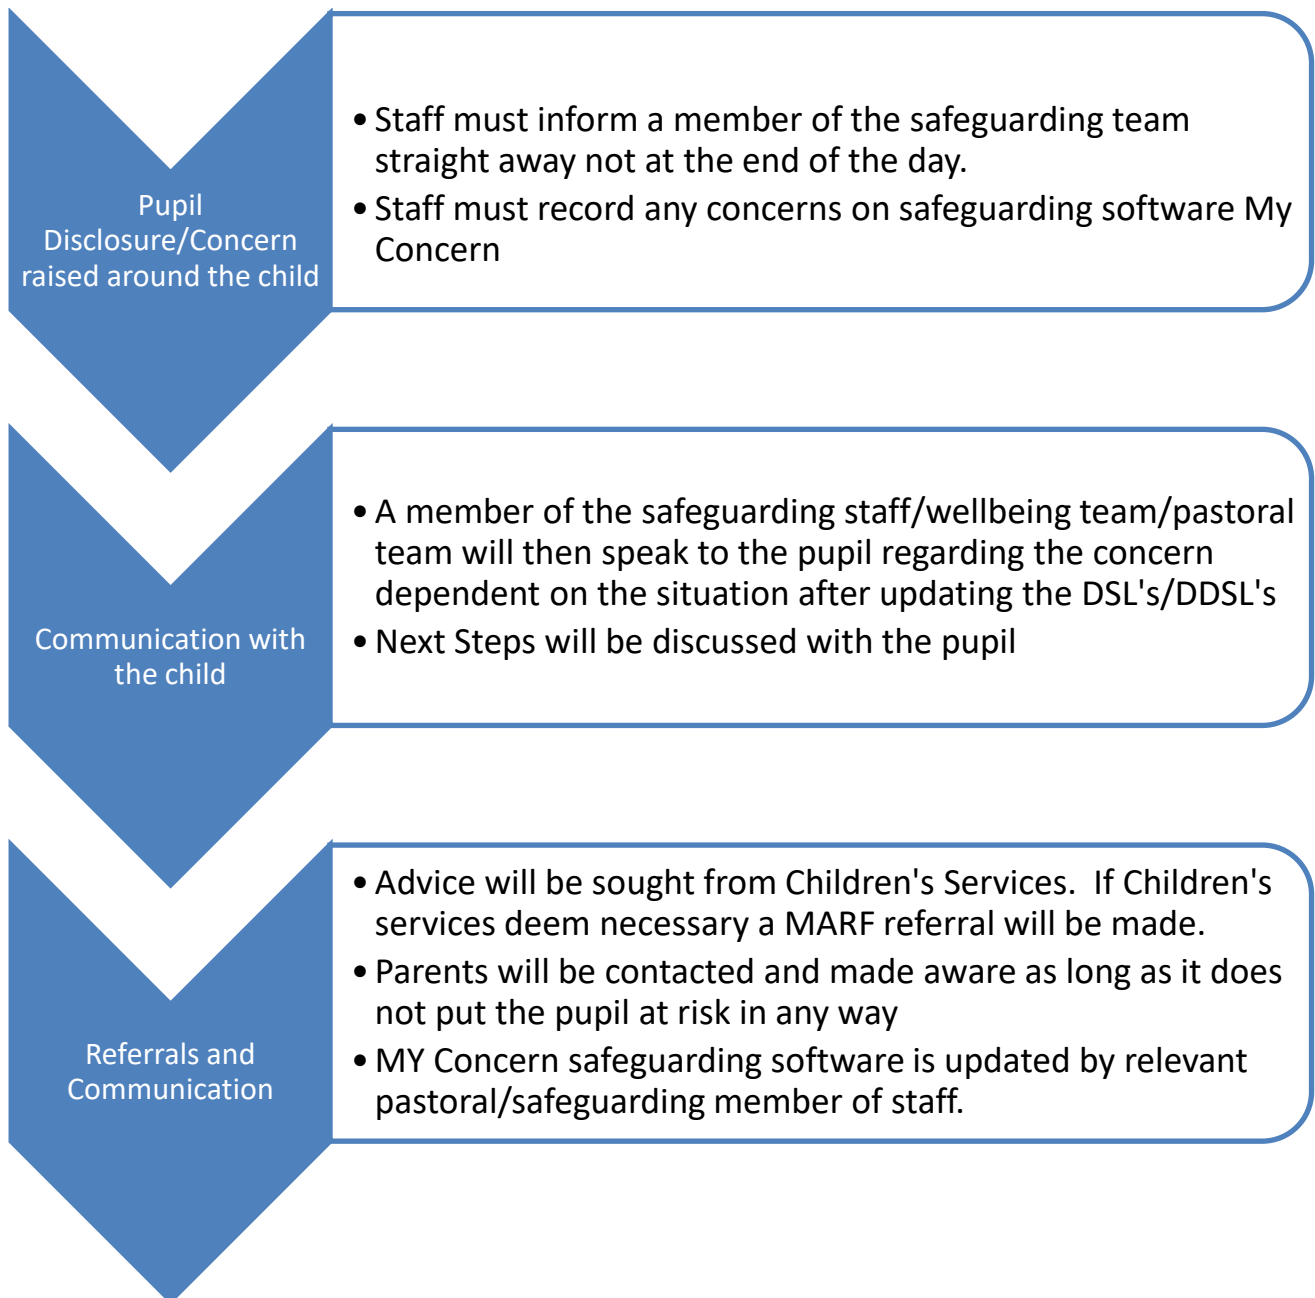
Pupil Disclosure/Concern raised around the child

• Staff must inform a member of the safeguarding team straight away not at the end of the day.
• Staff must record any concerns on safeguarding software My Concern

Communication with the child

• A member of the safeguarding staff/wellbeing team/pastoral team will then speak to the pupil regarding the concern dependent on the situation after updating the DSL's/DDSL's
• Next Steps will be discussed with the pupil

Referrals and Communication

• Advice will be sought from Children's Services.  If Children's services deem necessary a MARF referral will be made.
• Parents will be contacted and made aware as long as it does not put the pupil at risk in any way
• MY Concern safeguarding software is updated by relevant pastoral/safeguarding member of staff.